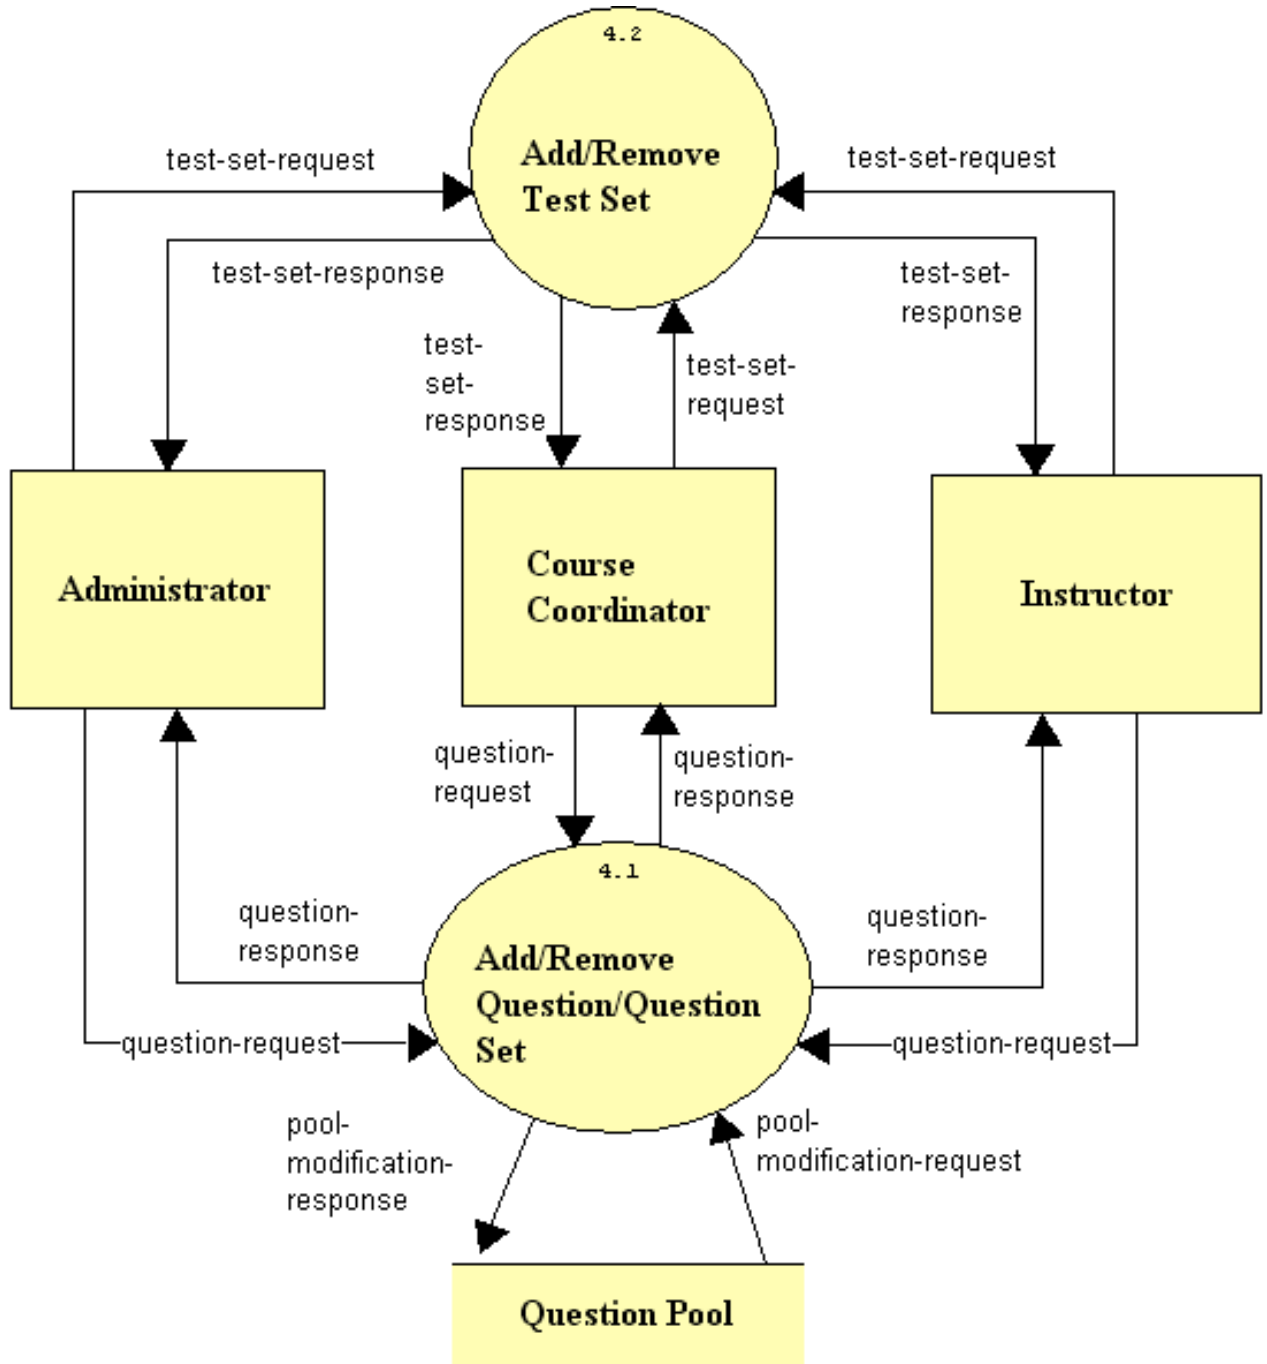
4.2
Add/Remove Test Set

test-set-request

test-set-request

test-set-response

test-set-response

test-set-response

test-set-request

Administrator

Course Coordinator

Instructor

question-request

question-response

4.1
Add/Remove Question/Question Set

question-response

question-response

question-request

question-request

pool-modification-response

pool-modification-request

Question Pool